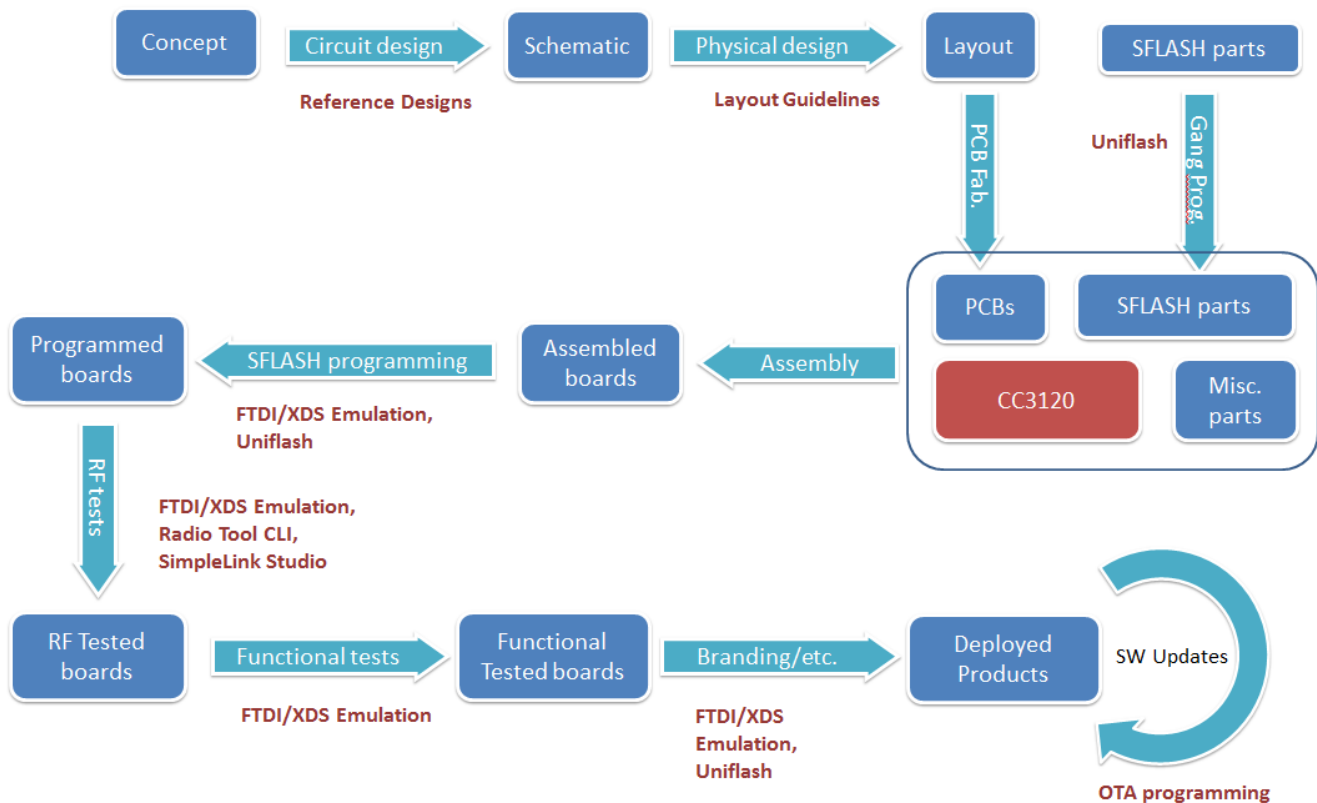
Concept

Circuit design

Reference Designs

Schematic

Physical design

Layout Guidelines

Layout

SFLASH parts

PCB Fab.

Uniflash

Gang Prog.

PCBs

SFLASH parts

CC3120

Misc. parts

Programmed boards

SFLASH programming

FTDI/XDS Emulation, Uniflash

Assembled boards

Assembly

RF tests

FTDI/XDS Emulation, Radio Tool CLI, SimpleLink Studio

RF Tested boards

Functional tests

FTDI/XDS Emulation

Functional Tested boards

Branding/etc.

FTDI/XDS Emulation, Uniflash

Deployed Products

SW Updates

OTA programming